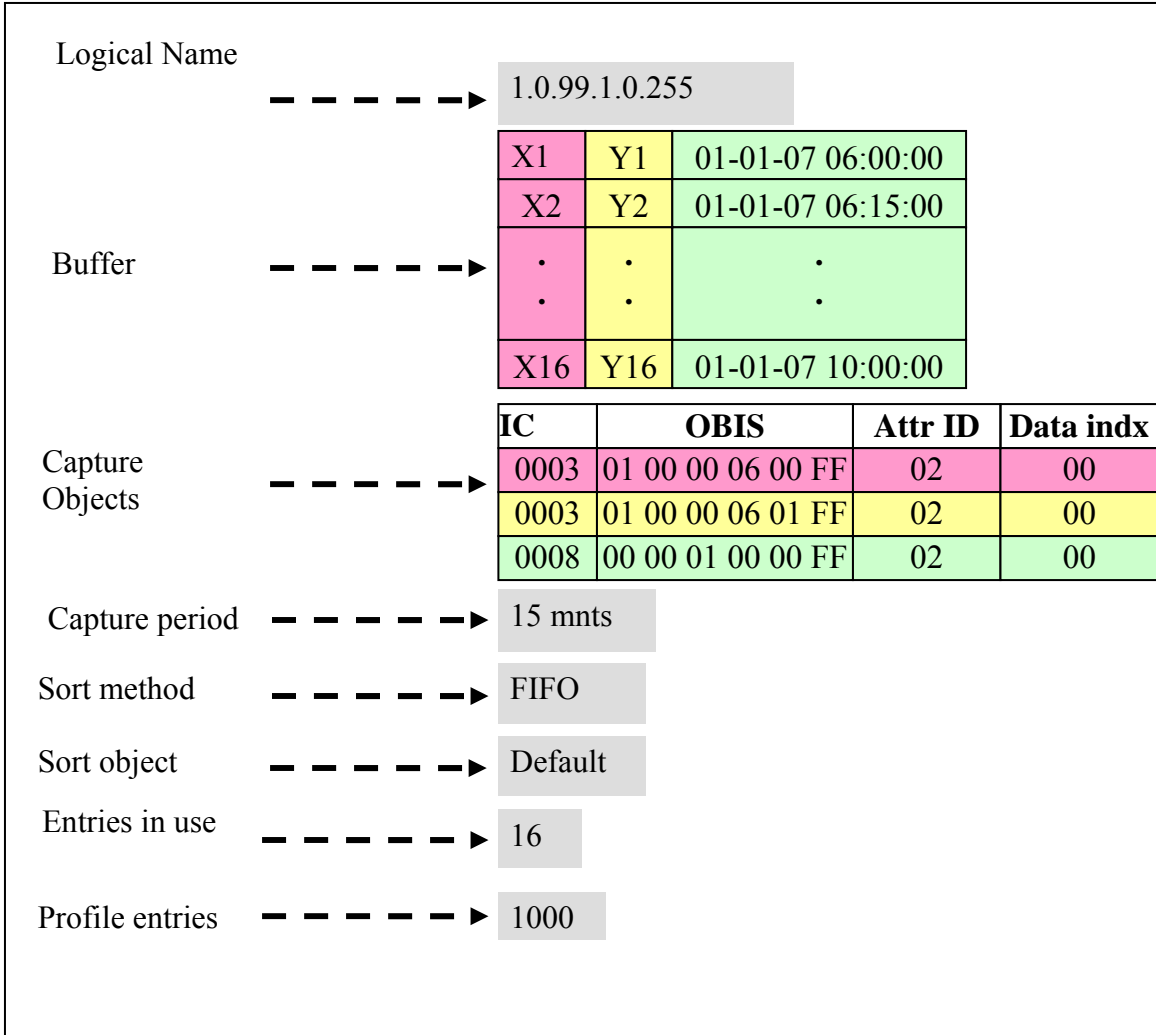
Logical Name

1.0.99.1.0.255

Buffer

| X1 | Y1 | 01-01-07 06:00:00 |
|---|---|---|
| X2 | Y2 | 01-01-07 06:15:00 |
| · · | · · | · · |
| X16 | Y16 | 01-01-07 10:00:00 |

Capture Objects

| IC | OBIS | Attr ID | Data indx |
|---|---|---|---|
| 0003 | 01 00 00 06 00 FF | 02 | 00 |
| 0003 | 01 00 00 06 01 FF | 02 | 00 |
| 0008 | 00 00 01 00 00 FF | 02 | 00 |

Capture period
15 mnts

Sort method
FIFO

Sort object
Default

Entries in use
16

Profile entries
1000